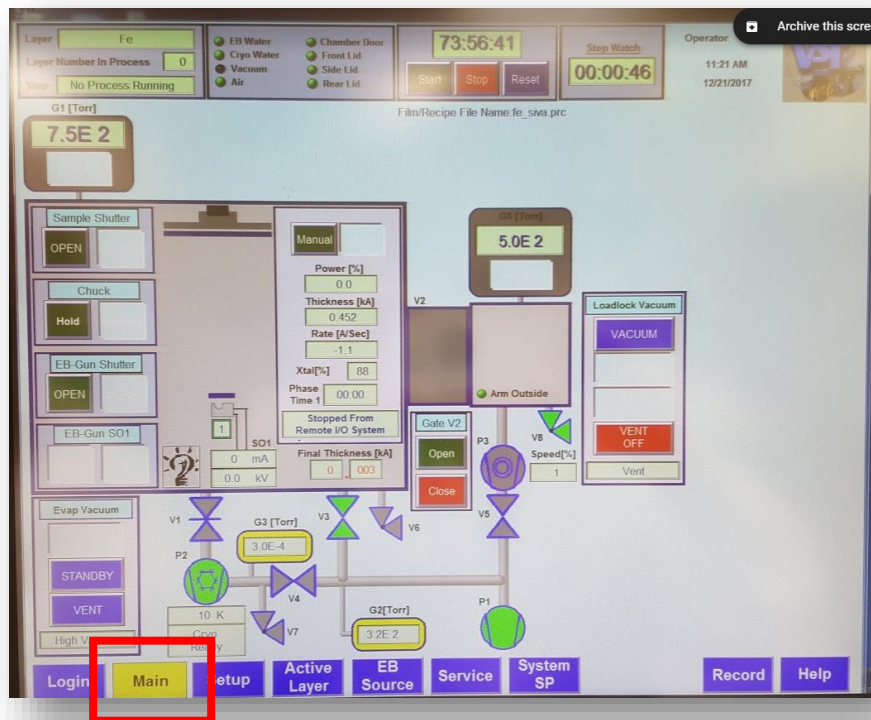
Layer Fe
Layer Number In Process 0
Step No Process Running

EB Water
Cryo Water
Vacuum
Air

Chamber Door
Front Lid
Side Lid
Rear Lid

73:56:41
Start Stop Reset

Step Watch
00:00:46

Operator
11:21 AM
12/21/2017

Archive this scre

G1 [Torr]
7.5E 2

Film/Recipe File Name:fe_siva.prc

Sample Shutter
OPEN

Chuck
Hold

EB-Gun Shutter
OPEN

EB-Gun SO1

Manual

Power [%]
0.0
Thickness [kA]
0.452
Rate [A/Sec]
-1.1
Xtal[%] 88
Phase Time 1 00:00
Stopped From Remote I/O System

1
SO1
0 mA
0.0 kV

Final Thickness [kA]
0 . 003

V2

G5 [Torr]
5.0E 2

Arm Outside

Loadlock Vacuum
VACUUM
VENT OFF
Vent

Gate V2
Open
Close

P3
V8
Speed[%]
1

Evap Vacuum
STANDBY
VENT
High V

V1
P2
G3 [Torr]
3.0E-4
V3
V6
V5
V4
V7
10 K
Cryo Ready
G2[Torr]
3.2E 2
P1

Login Main Setup Active Layer EB Source Service System SP Record Help